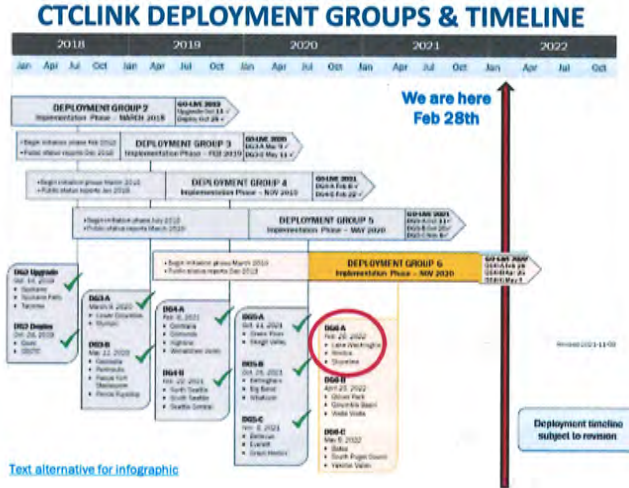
CTCLINK DEPLOYMENT GROUPS & TIMELINE

2018 | 2019 | 2020 | 2021 | 2022

Jan Apr Jul Oct Jan Apr Jul Oct Jan Apr Jul Oct Jan Apr Jul Oct Jan Apr Jul Oct

We are here Feb 28th

DEPLOYMENT GROUP 2
Implementation Phase – MARCH 2018
GO-LIVE 2019
Upgrade Oct 14 ✓
Deploy Oct 28 ✓

• Begin initiation phase Feb 2018
• Public status reports Feb 2018
DEPLOYMENT GROUP 3
Implementation Phase – FEB 2019
GO-LIVE 2020
DG3-A Mar 9 ✓
DG3-B May 11 ✓

• Begin initiation phase March 2018
• Public status reports Jan 2019
DEPLOYMENT GROUP 4
Implementation Phase – NOV 2019
GO-LIVE 2021
DG4-A Feb 8 ✓
DG4-B Feb 22 ✓

• Begin initiation phase July 2019
• Public status reports March 2019
DEPLOYMENT GROUP 5
Implementation Phase – MAY 2020
GO-LIVE 2021
DG5-A Oct 11 ✓
DG5-B Oct 25 ✓
DG5-C Nov 8 ✓

• Begin initiation phase March 2019
• Public status reports Dec 2019
DEPLOYMENT GROUP 6
Implementation Phase – NOV 2020
GO-LIVE 2022
DG6-A Feb 28
DG6-B Apr 25
DG6-C May 9

DG2 Upgrade
Oct. 14, 2019
• Spokane
• Spokane Falls
• Tacoma

DG2 Deploy
Oct. 28, 2019
• Clark
• SBCTC

DG3-A
March 9, 2020
• Lower Columbia
• Olympic

DG3-B
May 11, 2020
• Cascadia
• Peninsula
• Pierce Fort Steilacoom
• Pierce Puyallup

DG4-A
Feb. 8, 2021
• Centralia
• Grays Harbor
• Highline
• Wenatchee Valley

DG4-B
Feb. 22, 2021
• North Seattle
• South Seattle
• Seattle Central

DG5-A
Oct. 11, 2021
• Green River
• Skagit Valley

DG5-B
Oct. 25, 2021
• Bellingham
• Big Bend
• Whatcom

DG5-C
Nov. 8, 2021
• Bellevue
• Everett
• Grays Harbor

DG6-A
Feb. 28, 2022
• Lake Washington
• Renton
• Shoreline

DG6-B
April 25, 2022
• Clover Park
• Columbia Basin
• Walla Walla

DG6-C
May 9, 2022
• Bates
• South Puget Sound
• Yakima Valley

Revised 2021-11-03

Deployment timeline subject to revision

Text alternative for infographic